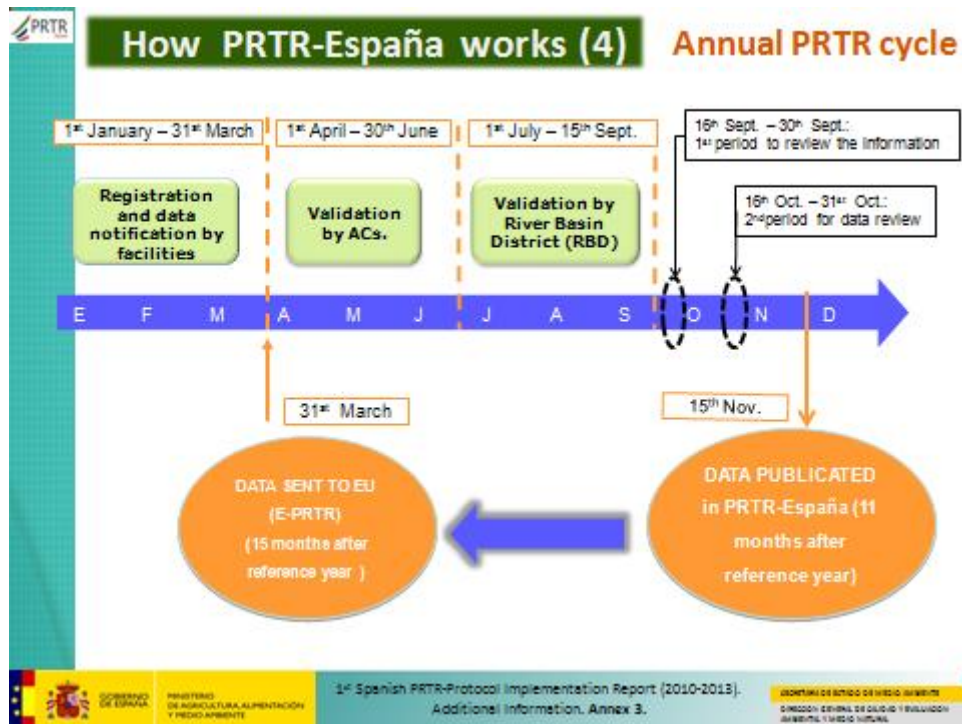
PRTR

How PRTR-España works (4)

Annual PRTR cycle

1st January – 31st March

1st April – 30th June

1st July – 15th Sept.

16th Sept. – 30th Sept.: 1st period to review the information

16th Oct. – 31st Oct.: 2nd period for data review

Registration and data notification by facilities

Validation by ACs.

Validation by River Basin District (RBD)

E F M A M J J A S O N D

31st March

15th Nov.

DATA SENT TO EU (E-PRTR) (15 months after reference year )

DATA PUBLICATED in PRTR-España (11 months after reference year)

GOBIERNO DE ESPAÑA

MINISTERIO DE AGRICULTURA, ALIMENTACIÓN Y MEDIO AMBIENTE

1st Spanish PRTR-Protocol Implementation Report (2010-2013). Additional information. Annex 3.

SECRETARÍA DE ESTADO DE MEDIO AMBIENTE

DIRECCIÓN GENERAL DE CALIDAD Y EVALUACIÓN AMBIENTAL Y MEDIO NATURAL